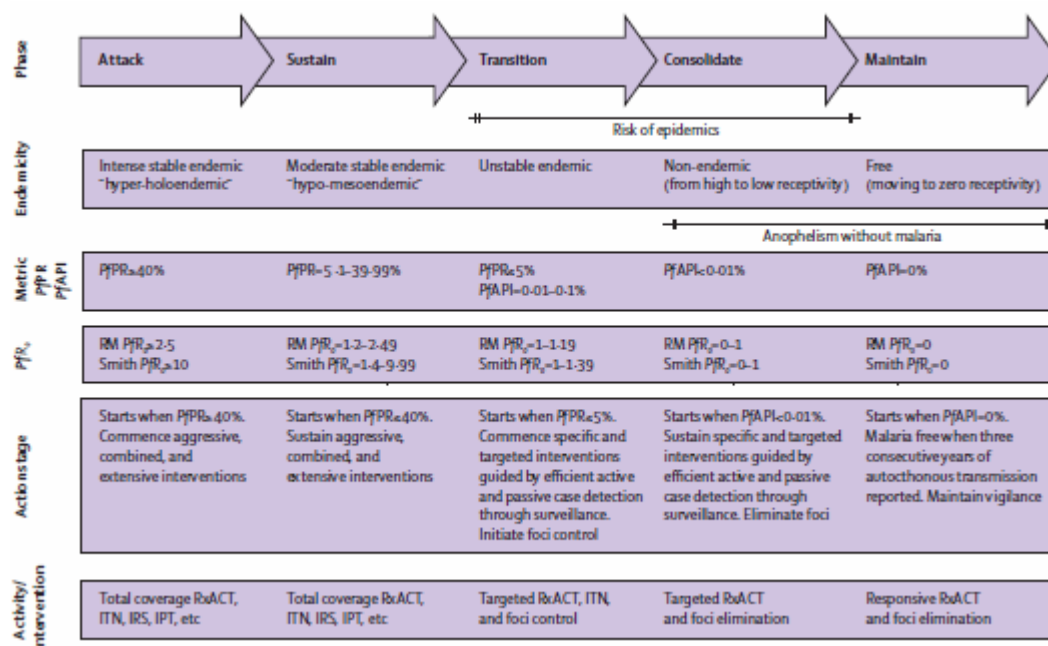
| Phase | Attack | Sustain | Transition | Consolidate | Maintain |
|---|---|---|---|---|---|
| | | | Risk of epidemics | | |
| Endemicity | Intense stable endemic "hyper-holoendemic" | Moderate stable endemic "hypo-mesoendemic" | Unstable endemic | Non-endemic (from high to low receptivity) | Free (moving to zero receptivity) |
| | | | | Anophelism without malaria | |
| Metric PfPR PfAPI | PfPR≥40% | PfPR=5·1–39·99% | PfPR≤5% PfAPI=0·01–0·1% | PfAPI<0·01% | PfAPI=0% |
| $PfR_c$ | RM $PfR_c$≥2·5 Smith $PfR_c$≥10 | RM $PfR_c$=1·2–2·49 Smith $PfR_c$=1·4–9·99 | RM $PfR_c$=1–1·19 Smith $PfR_c$=1–1·39 | RM $PfR_c$=0–1 Smith $PfR_c$=0–1 | RM $PfR_c$=0 Smith $PfR_c$=0 |
| Action stage | Starts when PfPR≥40%. Commence aggressive, combined, and extensive interventions | Starts when PfPR≤40%. Sustain aggressive, combined, and extensive interventions | Starts when PfPR≤5%. Commence specific and targeted interventions guided by efficient active and passive case detection through surveillance. Initiate foci control | Starts when PfAPI<0·01%. Sustain specific and targeted interventions guided by efficient active and passive case detection through surveillance. Eliminate foci | Starts when PfAPI=0%. Malaria free when three consecutive years of autocthonous transmission reported. Maintain vigilance |
| Activity/ intervention | Total coverage RxACT, ITN, IRS, IPT, etc | Total coverage RxACT, ITN, IRS, IPT, etc | Targeted RxACT, ITN, and foci control | Targeted RxACT and foci elimination | Responsive RxACT and foci elimination |